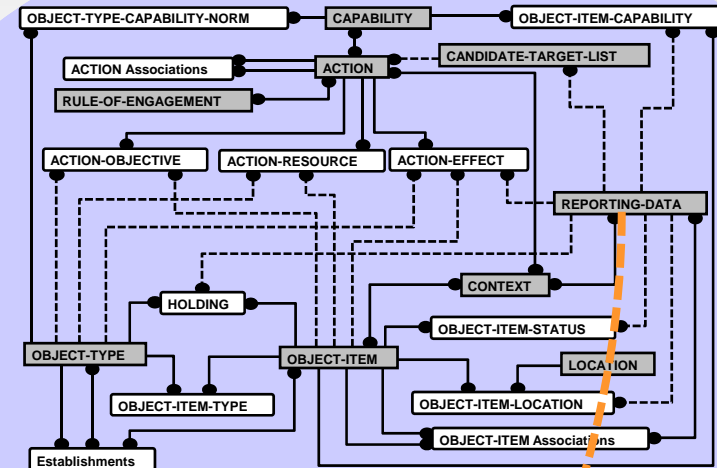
OBJECT-TYPE-CAPABILITY-NORM
CAPABILITY
OBJECT-ITEM-CAPABILITY
ACTION Associations
ACTION
CANDIDATE-TARGET-LIST
RULE-OF-ENGAGEMENT
ACTION-OBJECTIVE
ACTION-RESOURCE
ACTION-EFFECT
REPORTING-DATA
CONTEXT
HOLDING
OBJECT-ITEM-STATUS
OBJECT-TYPE
OBJECT-ITEM
LOCATION
OBJECT-ITEM-TYPE
OBJECT-ITEM-LOCATION
OBJECT-ITEM Associations
Establishments